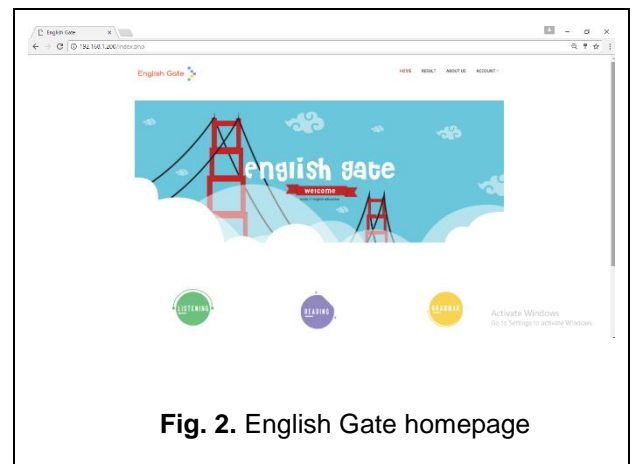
English Gate ×

192.168.1.200/index.php

English Gate

HOME RESULT ABOUT US ACCOUNT

English gate

welcome

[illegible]

LISTENING

READING

GRAMMAR

Activate Windows
Go to Settings to activate Windows.

**Fig. 2.** English Gate homepage